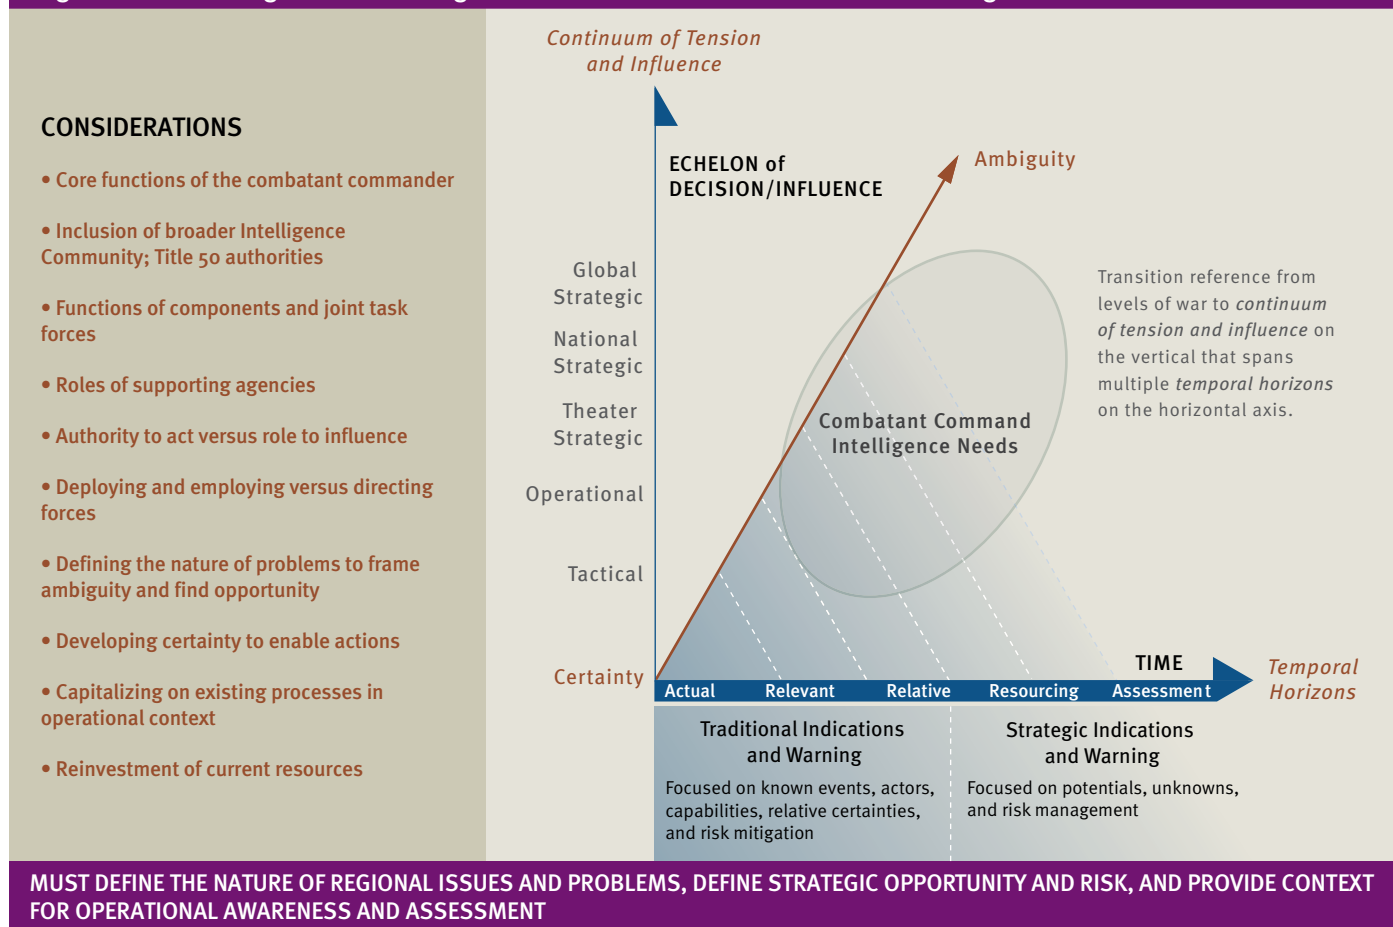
CONSIDERATIONS

• Core functions of the combatant commander

• Inclusion of broader Intelligence Community; Title 50 authorities

• Functions of components and joint task forces

• Roles of supporting agencies

• Authority to act versus role to influence

• Deploying and employing versus directing forces

• Defining the nature of problems to frame ambiguity and find opportunity

• Developing certainty to enable actions

• Capitalizing on existing processes in operational context

• Reinvestment of current resources

Continuum of Tension and Influence

ECHELON of DECISION/INFLUENCE

Ambiguity

Global Strategic

National Strategic

Theater Strategic

Operational

Tactical

Certainty

Combatant Command Intelligence Needs

Transition reference from levels of war to *continuum of tension and influence* on the vertical that spans multiple *temporal horizons* on the horizontal axis.

TIME

Temporal Horizons

Actual | Relevant | Relative | Resourcing | Assessment

Traditional Indications and Warning

Focused on known events, actors, capabilities, relative certainties, and risk mitigation

Strategic Indications and Warning

Focused on potentials, unknowns, and risk management

MUST DEFINE THE NATURE OF REGIONAL ISSUES AND PROBLEMS, DEFINE STRATEGIC OPPORTUNITY AND RISK, AND PROVIDE CONTEXT FOR OPERATIONAL AWARENESS AND ASSESSMENT